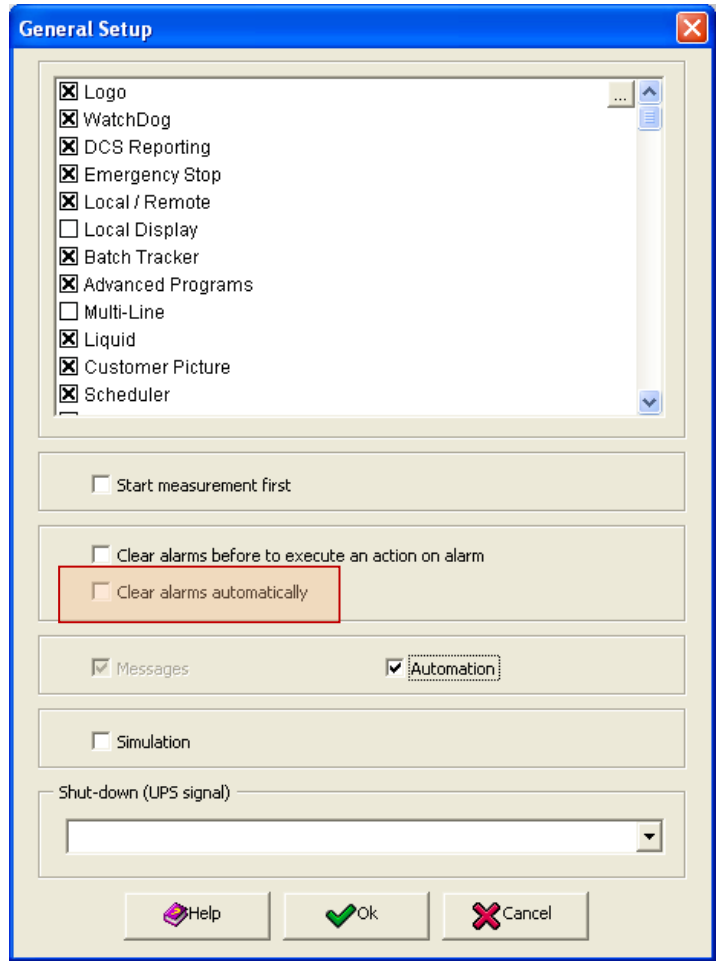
General Setup

Logo
WatchDog
DCS Reporting
Emergency Stop
Local / Remote
Local Display
Batch Tracker
Advanced Programs
Multi-Line
Liquid
Customer Picture
Scheduler

...

Start measurement first

Clear alarms before to execute an action on alarm

Clear alarms automatically

Messages

Automation

Simulation

Shut-down (UPS signal)

Help

Ok

Cancel